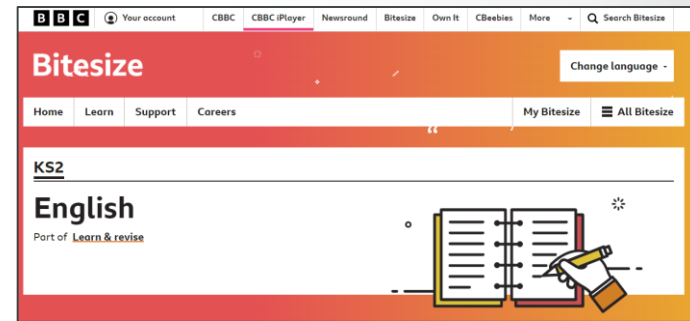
BBC
Your account
CBBC
CBBC iPlayer
Newsround
Bitesize
Own It
CBeebies
More
Search Bitesize

Bitesize
Change language

Home
Learn
Support
Careers
My Bitesize
All Bitesize

KS2

English
Part of Learn & revise